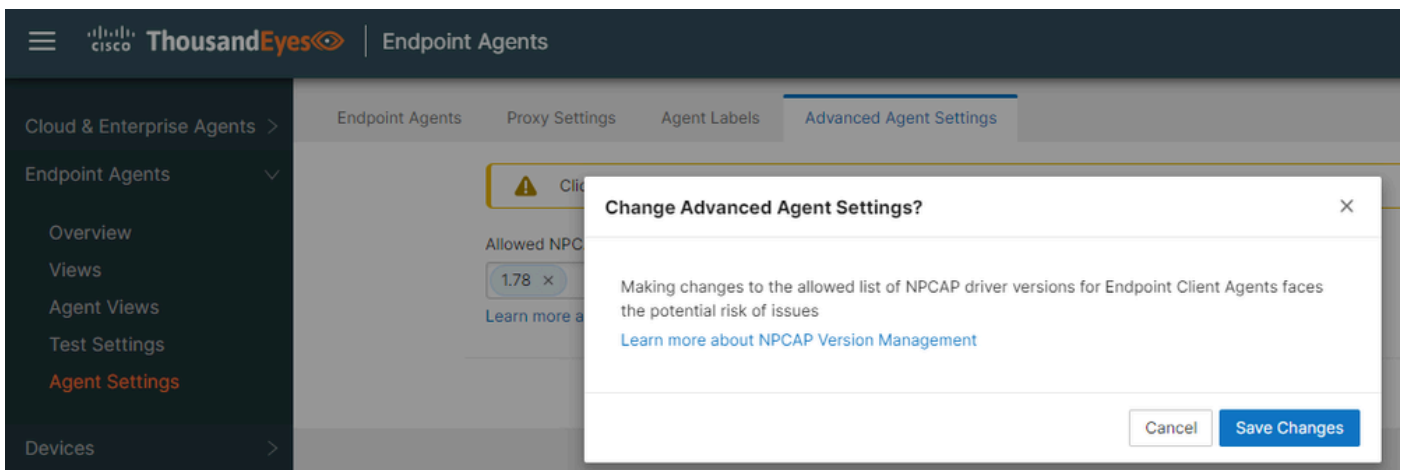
cisco ThousandEyes | Endpoint Agents

Cloud & Enterprise Agents >

Endpoint Agents

Overview

Views

Agent Views

Test Settings

Agent Settings

Devices >

Endpoint Agents Proxy Settings Agent Labels Advanced Agent Settings

Clic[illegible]

Allowed NPC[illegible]

1.78 ×

Learn more a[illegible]

Change Advanced Agent Settings?

×

Making changes to the allowed list of NPCAP driver versions for Endpoint Client Agents faces the potential risk of issues

Learn more about NPCAP Version Management

Cancel Save Changes